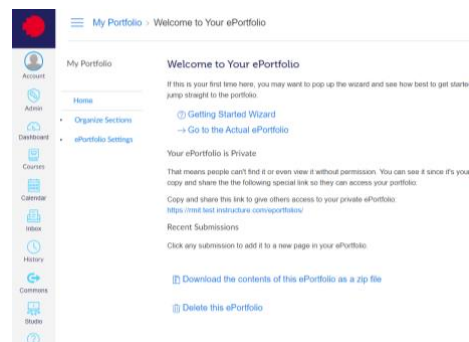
My Portfolio > Welcome to Your ePortfolio

Account
Admin
Dashboard
Courses
Calendar
Inbox
History
Commons
Studio

My Portfolio

Home
Organize Sections
ePortfolio Settings

Welcome to Your ePortfolio

If this is your first time here, you may want to pop up the wizard and see how best to get starte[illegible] jump straight to the portfolio.

Getting Started Wizard
→ Go to the Actual ePortfolio

Your ePortfolio is Private

That means people can't find it or even view it without permission. You can see it since it's your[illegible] copy and share the the following special link so they can access your portfolio:

Copy and share this link to give others access to your private ePortfolio:
https://rmit.test.instructure.com/eportfolios/

Recent Submissions

Click any submission to add it to a new page in your ePortfolio.

Download the contents of this ePortfolio as a zip file

Delete this ePortfolio